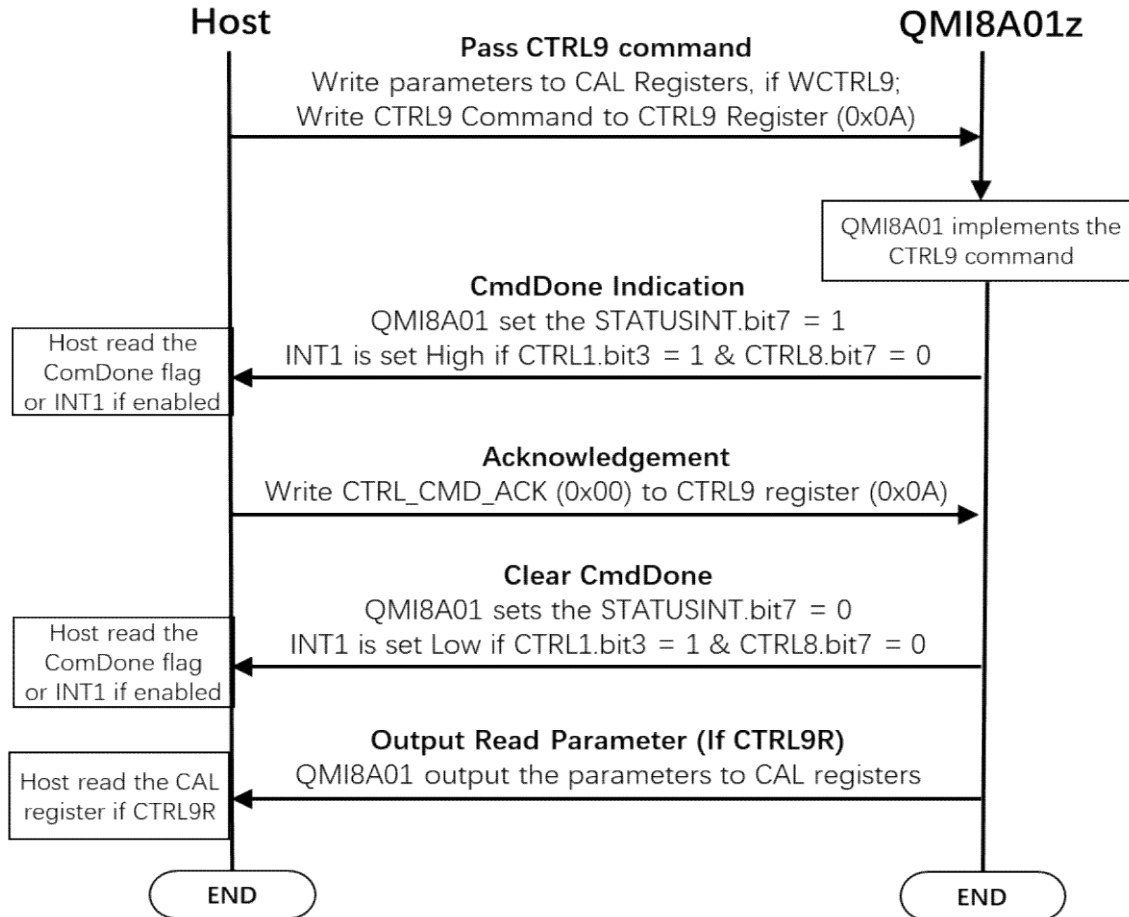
Host

QMI8A01z

Pass CTRL9 command
Write parameters to CAL Registers, if WCTRL9;
Write CTRL9 Command to CTRL9 Register (0x0A)

QMI8A01 implements the CTRL9 command

CmdDone Indication
QMI8A01 set the STATUSINT.bit7 = 1
INT1 is set High if CTRL1.bit3 = 1 & CTRL8.bit7 = 0

Host read the ComDone flag or INT1 if enabled

Acknowledgement
Write CTRL_CMD_ACK (0x00) to CTRL9 register (0x0A)

Clear CmdDone
QMI8A01 sets the STATUSINT.bit7 = 0
INT1 is set Low if CTRL1.bit3 = 1 & CTRL8.bit7 = 0

Host read the ComDone flag or INT1 if enabled

Output Read Parameter (If CTRL9R)
QMI8A01 output the parameters to CAL registers

Host read the CAL register if CTRL9R

END

END